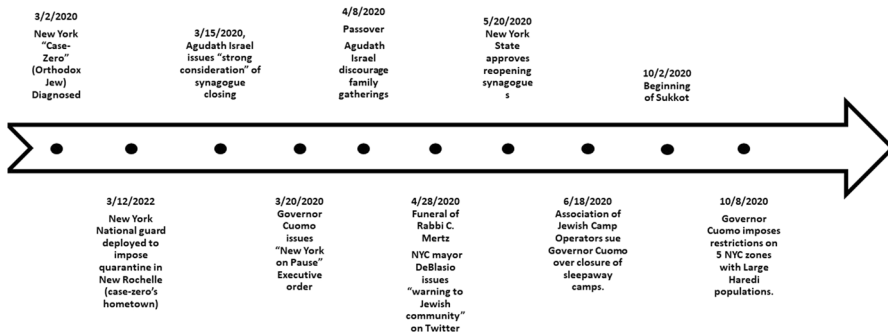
3/2/2020
New York "Case-Zero" (Orthodox Jew) Diagnosed

3/15/2020, Agudath Israel issues "strong consideration" of synagogue closing

4/8/2020
Passover
Agudath Israel discourage family gatherings

5/20/2020
New York State approves reopening synagogue s

10/2/2020
Beginning of Sukkot

3/12/2022
New York National guard deployed to impose quarantine in New Rochelle (case-zero's hometown)

3/20/2020
Governor Cuomo issues "New York on Pause" Executive order

4/28/2020
Funeral of Rabbi C. Mertz
NYC mayor DeBlasio issues "warning to Jewish community" on Twitter

6/18/2020
Association of Jewish Camp Operators sue Governor Cuomo over closure of sleepaway camps.

10/8/2020
Governor Cuomo imposes restrictions on 5 NYC zones with Large Haredi populations.